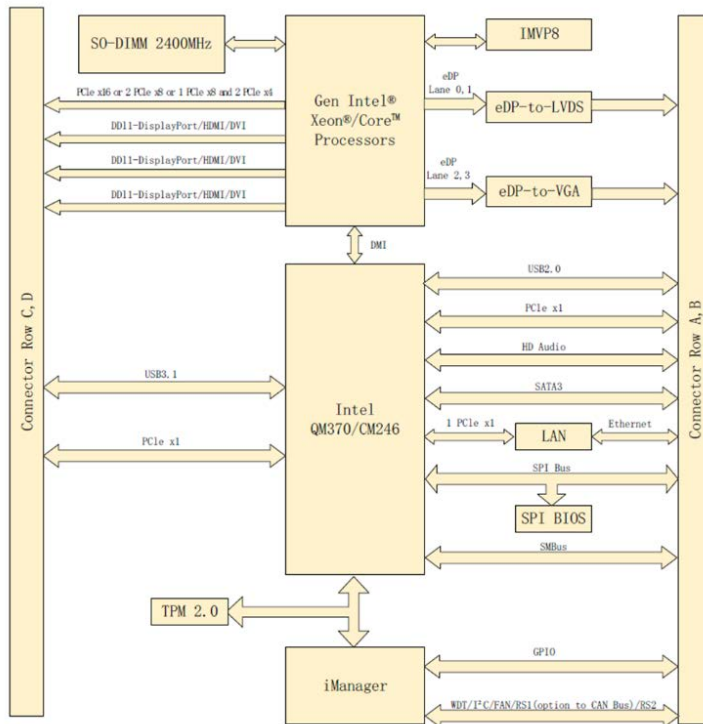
Connector Row C, D

SO-DIMM 2400MHz

Gen Intel®
Xeon®/Core™
Processors

IMVP8

eDP
Lane 0, 1

eDP-to-LVDS

eDP
Lane 2, 3

eDP-to-VGA

PCIe x16 or 2 PCIe x8 or 1 PCIe x8 and 2 PCIe x4

DDI1-DisplayPort/HDMI/DVI

DDI1-DisplayPort/HDMI/DVI

DDI1-DisplayPort/HDMI/DVI

DMI

Intel
QM370/CM246

USB3.1

PCIe x1

USB2.0

PCIe x1

HD Audio

SATA3

1 PCIe x1

LAN

Ethernet

SPI Bus

SPI BIOS

SMBus

TPM 2.0

iManager

GPIO

WDT/I²C/FAN/RS1(option to CAN Bus)/RS2

Connector Row A, B